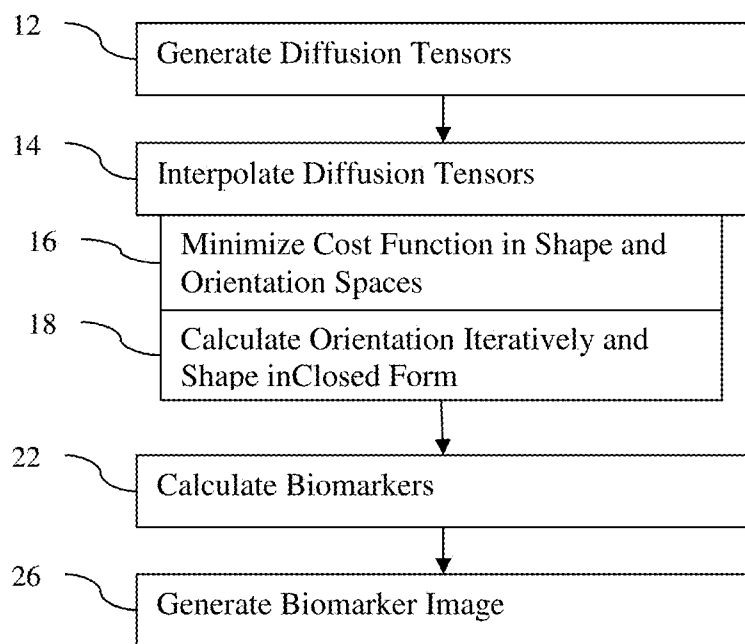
12

Generate Diffusion Tensors

14

Interpolate Diffusion Tensors

16

Minimize Cost Function in Shape and Orientation Spaces

18

Calculate Orientation Iteratively and Shape inClosed Form

22

Calculate Biomarkers

26

Generate Biomarker Image